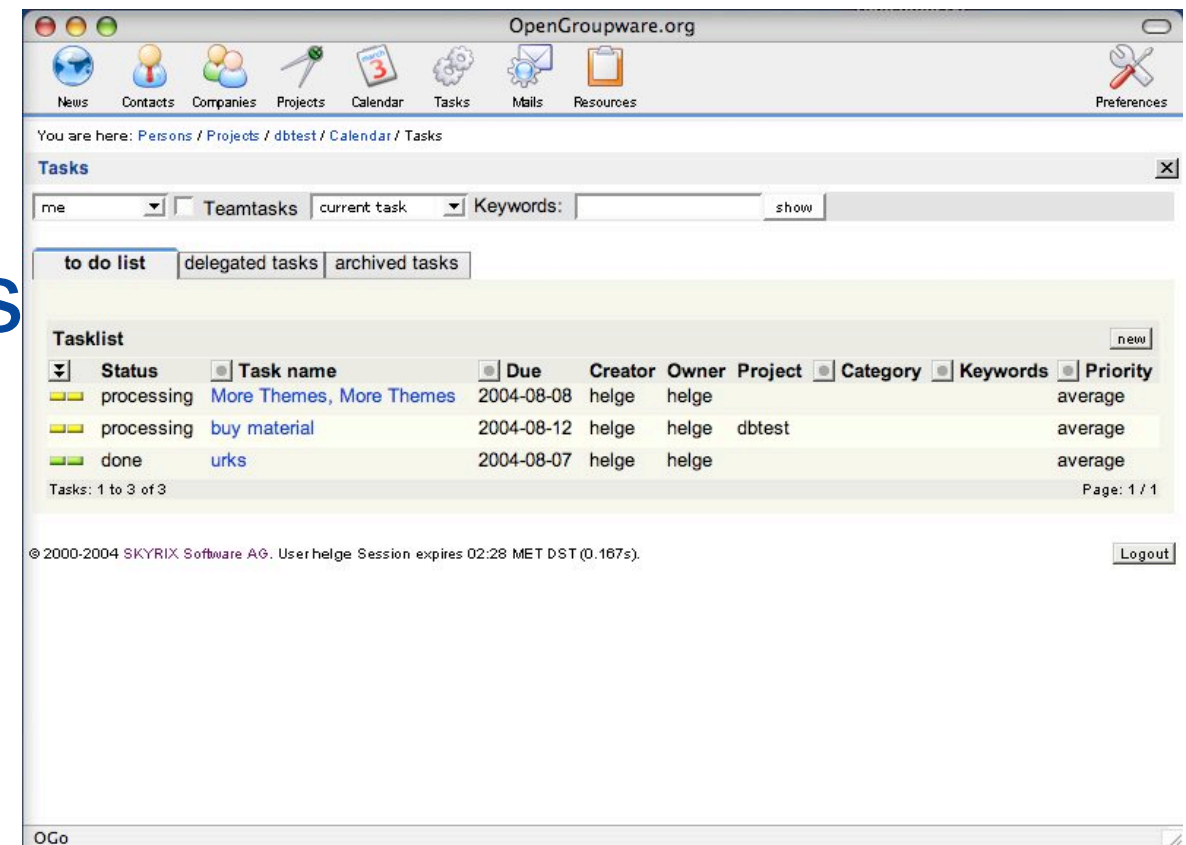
OpenGroupware.org

News Contacts Companies Projects Calendar Tasks Mails Resources Preferences

You are here: Persons / Projects / dbtest / Calendar / Tasks

Tasks

me Teamtasks current task Keywords: show

to do list | delegated tasks | archived tasks

s

Tasklist new

| | Status | Task name | Due | Creator | Owner | Project | Category | Keywords | Priority |
|---|---|---|---|---|---|---|---|---|---|
| | processing | More Themes, More Themes | 2004-08-08 | helge | helge | | | | average |
| | processing | buy material | 2004-08-12 | helge | helge | dbtest | | | average |
| | done | urks | 2004-08-07 | helge | helge | | | | average |

Tasks: 1 to 3 of 3 Page: 1 / 1

© 2000-2004 SKYRIX Software AG. User helge Session expires 02:28 MET DST (0.167s).

Logout

OGo